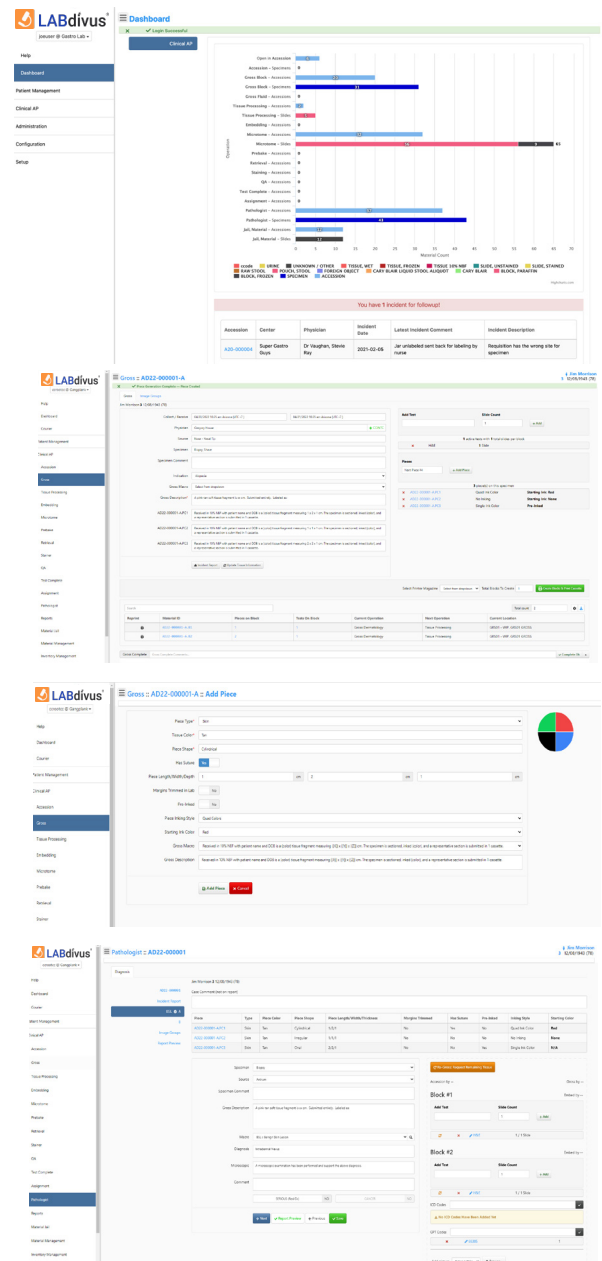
LABdivus®

Dashboard

Login Successful

Clinical AP

Help
Dashboard
Patient Management
Clinical AP
Administration
Configuration
Setup

Open in Accession
Accession – Specimens
Gross Block – Accessions
Gross Block – Specimens
Gross Fluid – Accessions
Tissue Processing – Accessions
Tissue Processing – Slides
Embedding – Accessions
Microtome – Accessions
Microtome – Slides
Prebake – Accessions
Retrieval – Accessions
Staining – Accessions
QA – Accessions
Test Complete – Accessions
Assignment – Accessions
Pathologist – Accessions
Pathologist – Specimens
Jail, Material – Accessions
Jail, Material – Slides

Operation

Material Count

0 5 10 15 20 25 30 35 40 45 50 55 60 65 70

You have 1 incident for followup!

| Accession | Center | Physician | Incident Date | Latest Incident Comment | Incident Description |
|---|---|---|---|---|---|
| A20-000004 | Super Gastro Guys | Dr Vaughan, Stevie Ray | 2021-02-06 | Jar unlabeled sent back for labeling by nurse | Requisition has the wrong site for specimen |

LABdivus®

Gross :: AD22-000001-A

Help
Dashboard
Patient Management
Clinical AP
Accession
Gross
Tissue Processing
Embedding
Microtome
Prebake
Retrieval
Stainer
QA
Test Complete
Assignment
Pathologist
Reports
Material List
Material Management
Inventory Management

Add Piece

LABdivus®

Gross :: AD22-000001-A :: Add Piece

Help
Dashboard
Courier
Patient Management
Clinical AP
Accession
Gross
Tissue Processing
Embedding
Microtome
Prebake
Retrieval
Stainer

Piece Type*
Tissue Color*
Piece Shape*
Has Suture
Piece Length/Width/Depth
Margins Trimmed in Lab
Pre Inked
Piece Inking Style
Starting Ink Color
Gross Macro
Gross Description

Add Piece
Cancel

LABdivus®

Pathologist :: AD22-000001

Help
Dashboard
Courier
Patient Management
Clinical AP
Accession
Gross
Tissue Processing
Embedding
Microtome
Prebake
Stainer
QA
Test Complete
Assignment
Pathologist
Reports
Material List
Material Management
Inventory Management

Diagnosis

| Piece | Type | Piece Color | Piece Shape | Piece Length/Width/Thickness | Margins Trimmed | Has Suture | Pre Inked | Inking Style | Starting Color |
|---|---|---|---|---|---|---|---|---|---|
| AD22-000001-A-PC1 | Skin | Tan | Cylindrical | 1/1/1 | No | Yes | No | Quad Ink Color | Red |
| AD22-000001-A-PC2 | Skin | Tan | Irregular | 1/1/1 | No | No | No | No Inking | None |
| AD22-000001-A-PC3 | Skin | Tan | Oval | 2/2/1 | No | No | No | Single Ink Color | Pink |

Specimen
Source
Specimen Comment
Gross Description
Macro
Diagnosis
Microscopic
Comment

Block #1
Add Test
Slide Count

Block #2
Add Test
Slide Count

ICD Codes
CPT Codes